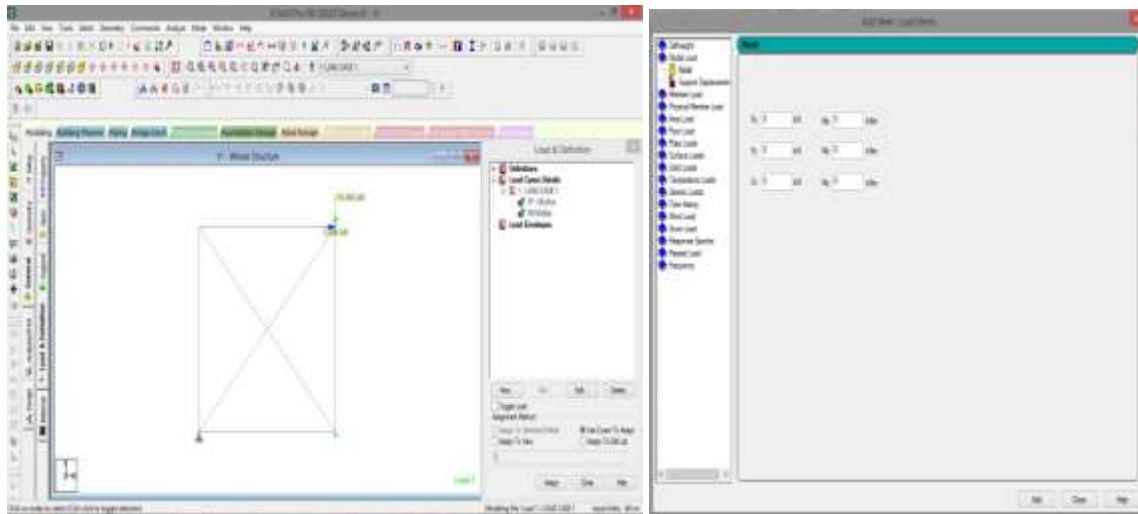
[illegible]

Load & Definition

Selfweight
Nodal Load
Node
Member Load
Area Load
Floor Load
Wind Load
Seismic Loads
Time History
Snow Load
Response Spectra
Frequency

Node

Fx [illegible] kN Mx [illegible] kNm
Fy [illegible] kN My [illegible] kNm
Fz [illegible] kN Mz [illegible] kNm

Add Close Help

Help Close Help

Load 1